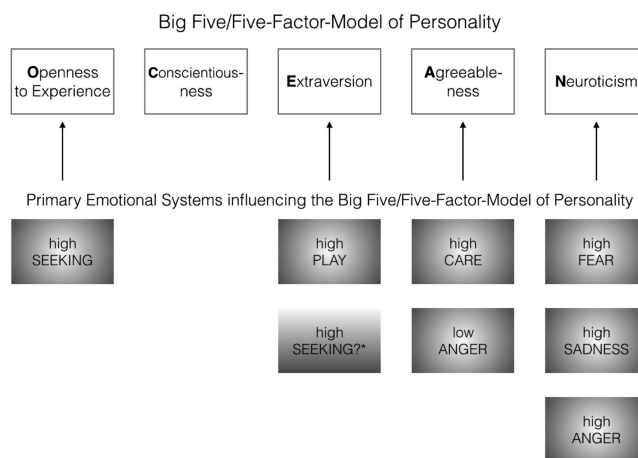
Big Five/Five-Factor-Model of Personality

Openness to Experience

Conscientiousness

Extraversion

Agreeableness

Neuroticism

Primary Emotional Systems influencing the Big Five/Five-Factor-Model of Personality

high SEEKING

high PLAY

high CARE

high FEAR

high SEEKING?*

low ANGER

high SADNESS

high ANGER